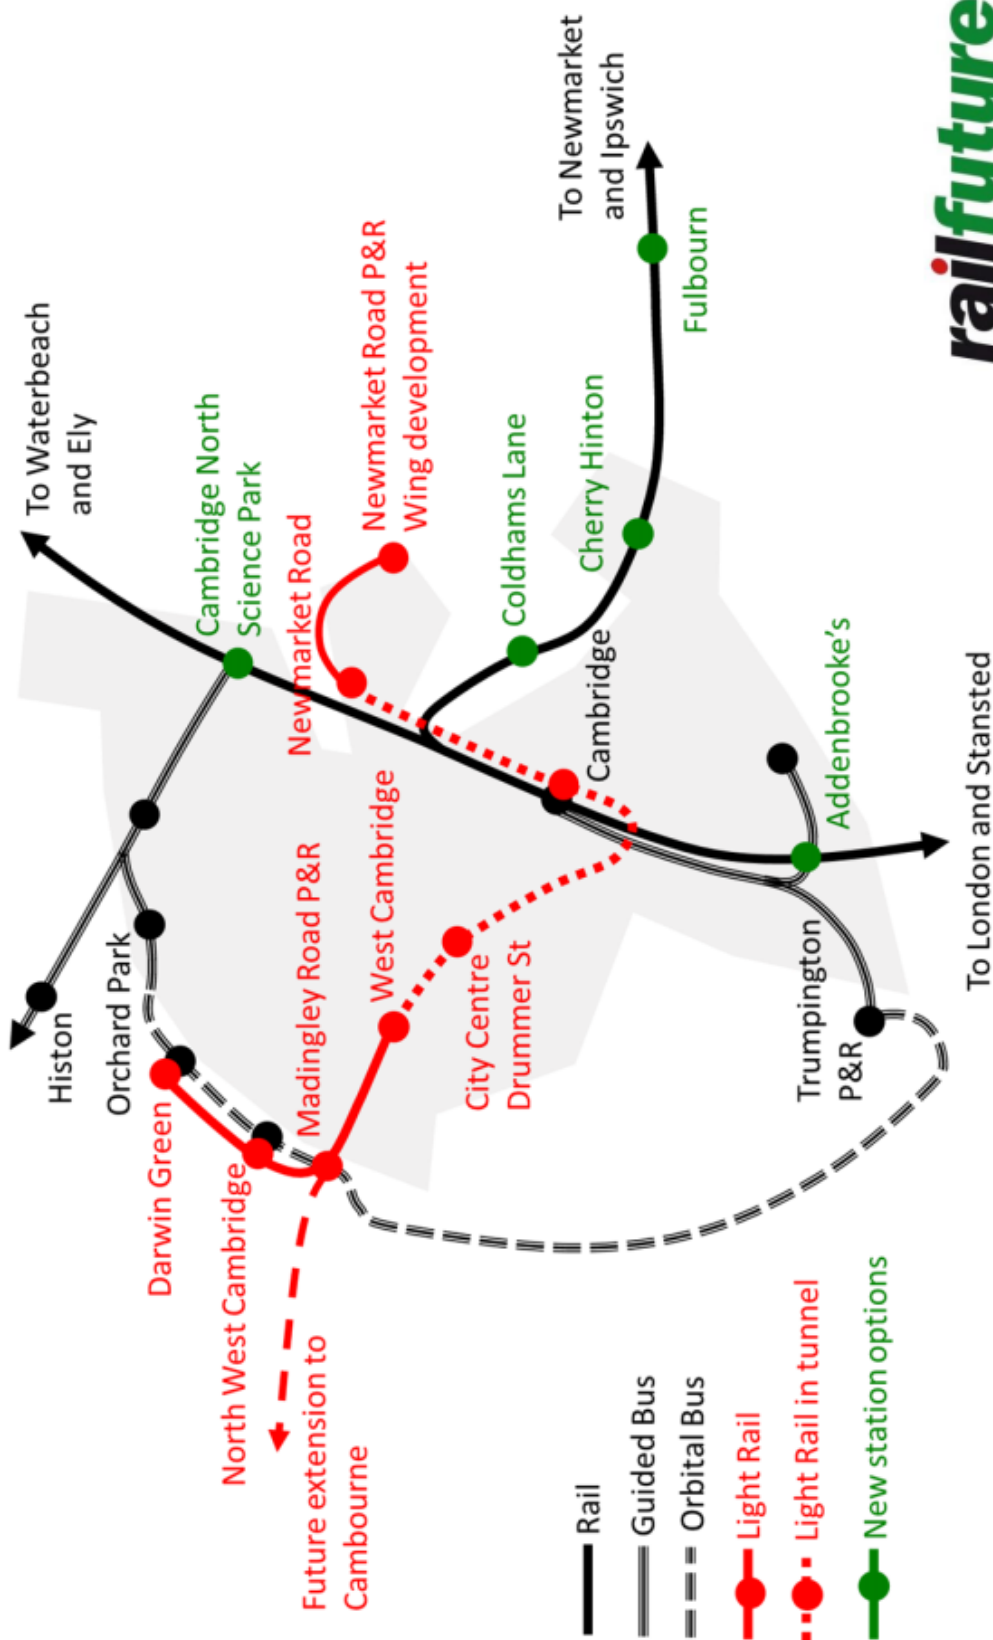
railfuture

To Newmarket and Ipswich

Fulbourn

Cherry Hinton

Coldhams Lane

Newmarket Road P&R Wing development

Newmarket Road

Cambridge North Science Park

To Waterbeach and Ely

Cambridge

Addenbrooke's

To London and Stansted

Trumpington P&R

West Cambridge

City Centre Drummer St

Madingley Road P&R

Orchard Park

Histon

Darwin Green

North West Cambridge

Future extension to Cambourne

Rail
Guided Bus
Orbital Bus
Light Rail
Light Rail in tunnel
New station options